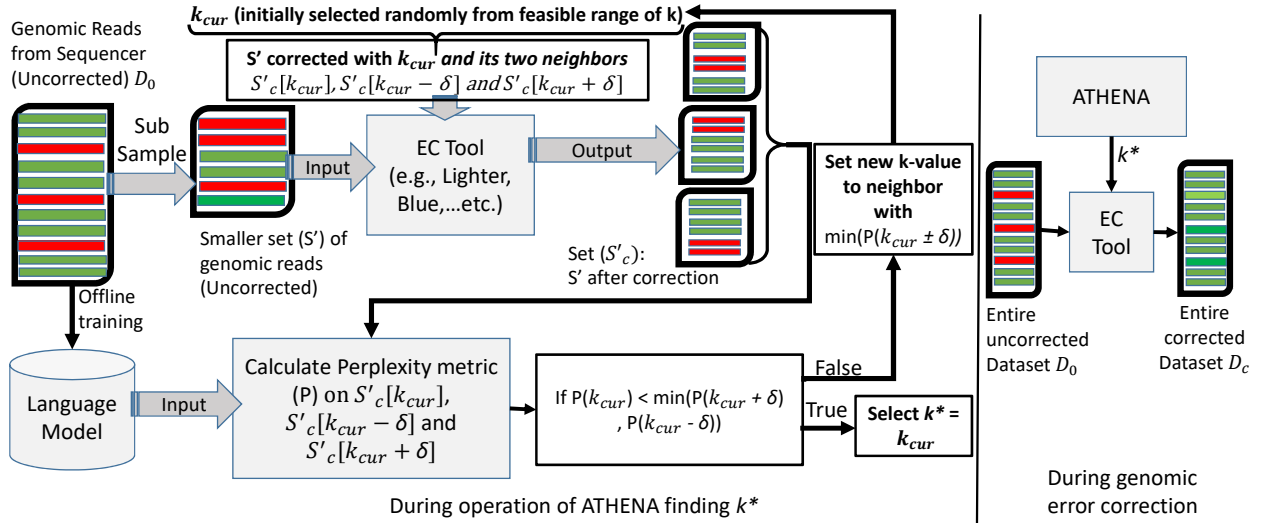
$k_{cur}$ (initially selected randomly from feasible range of k)

Genomic Reads from Sequencer (Uncorrected) $D_0$

S' corrected with $k_{cur}$ and its two neighbors
$S'_c[k_{cur}]$, $S'_c[k_{cur}-\delta]$ and $S'_c[k_{cur}+\delta]$

Sub Sample

Input

EC Tool (e.g., Lighter, Blue,...etc.)

Output

Smaller set (S') of genomic reads (Uncorrected)

Set ($S'_c$): S' after correction

Set new k-value to neighbor with min(P($k_{cur} \pm \delta$))

Offline training

Language Model

Input

Calculate Perplexity metric (P) on $S'_c[k_{cur}]$, $S'_c[k_{cur}-\delta]$ and $S'_c[k_{cur}+\delta]$

If P($k_{cur}$) < min(P($k_{cur}+\delta$) , P($k_{cur}$ - $\delta$))

False

True

Select $k$* = $k_{cur}$

During operation of ATHENA finding $k$*

ATHENA

$k$*

EC Tool

Entire uncorrected Dataset $D_0$

Entire corrected Dataset $D_c$

During genomic error correction